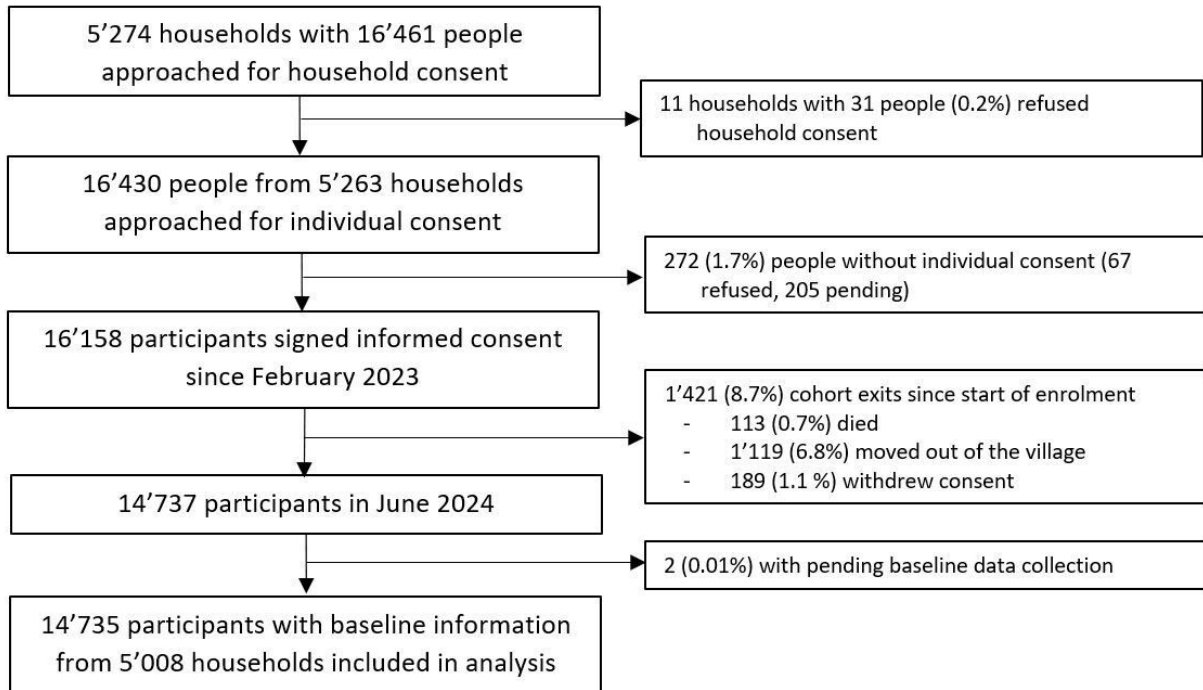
5’274 households with 16’461 people approached for household consent

11 households with 31 people (0.2%) refused household consent

16’430 people from 5’263 households approached for individual consent

272 (1.7%) people without individual consent (67 refused, 205 pending)

16’158 participants signed informed consent since February 2023

1’421 (8.7%) cohort exits since start of enrolment
- 113 (0.7%) died
- 1’119 (6.8%) moved out of the village
- 189 (1.1 %) withdrew consent

14’737 participants in June 2024

2 (0.01%) with pending baseline data collection

14’735 participants with baseline information from 5’008 households included in analysis